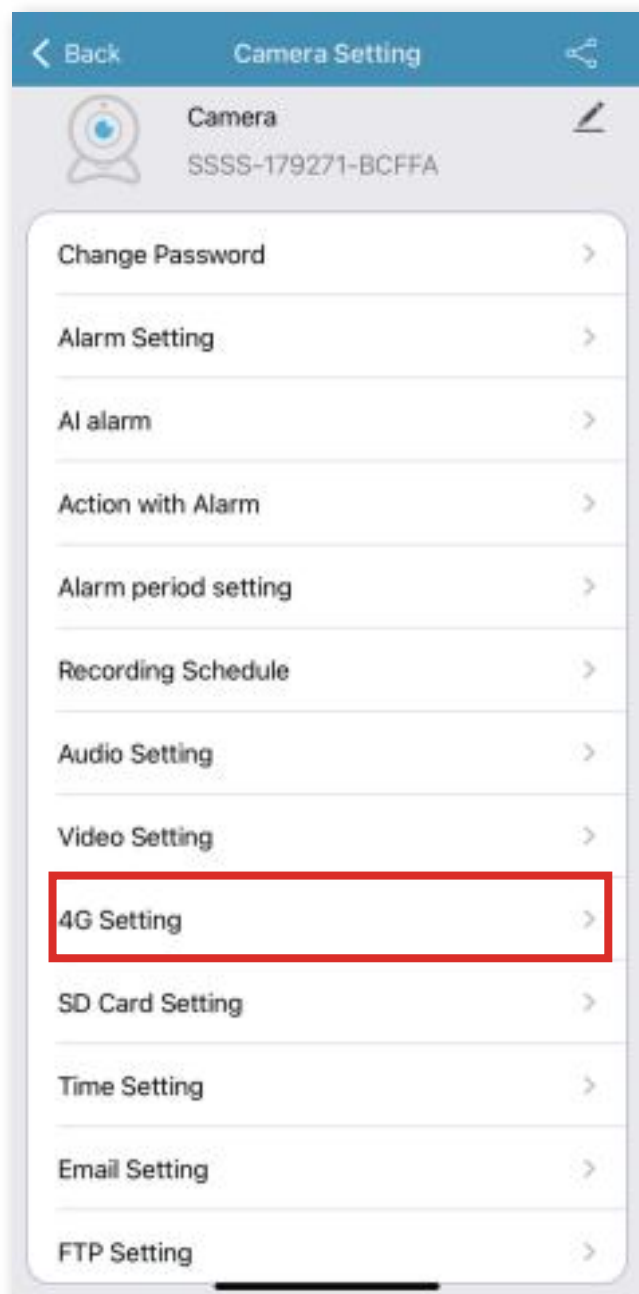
< Back Camera Setting

Camera
SSSS-179271-BCFFA

Change Password >

Alarm Setting >

AI alarm >

Action with Alarm >

Alarm period setting >

Recording Schedule >

Audio Setting >

Video Setting >

4G Setting >

SD Card Setting >

Time Setting >

Email Setting >

FTP Setting >